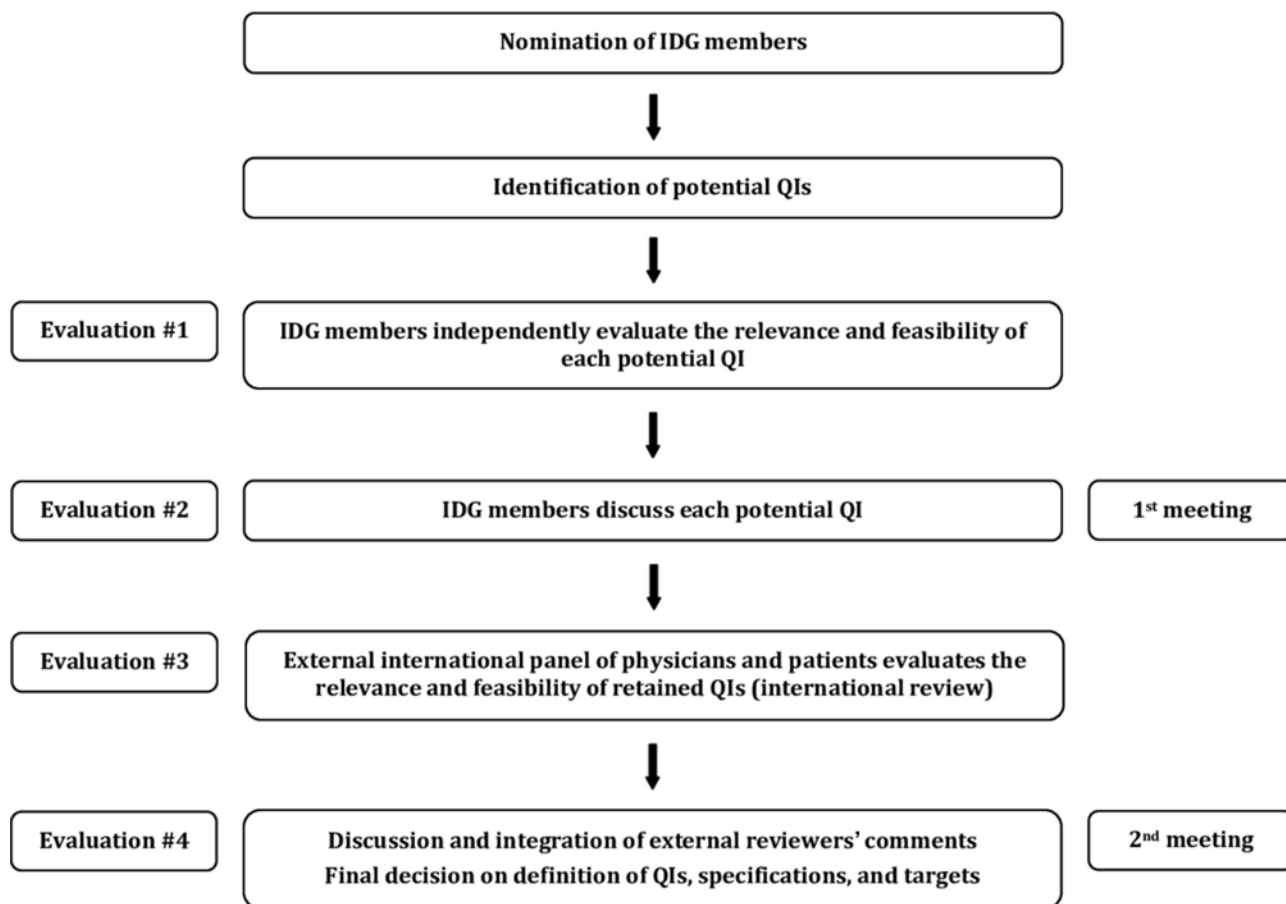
Nomination of IDG members

Identification of potential QIs

Evaluation #1

IDG members independently evaluate the relevance and feasibility of each potential QI

Evaluation #2

IDG members discuss each potential QI

1$^{st}$ meeting

Evaluation #3

External international panel of physicians and patients evaluates the relevance and feasibility of retained QIs (international review)

Evaluation #4

Discussion and integration of external reviewers' comments
Final decision on definition of QIs, specifications, and targets

2$^{nd}$ meeting